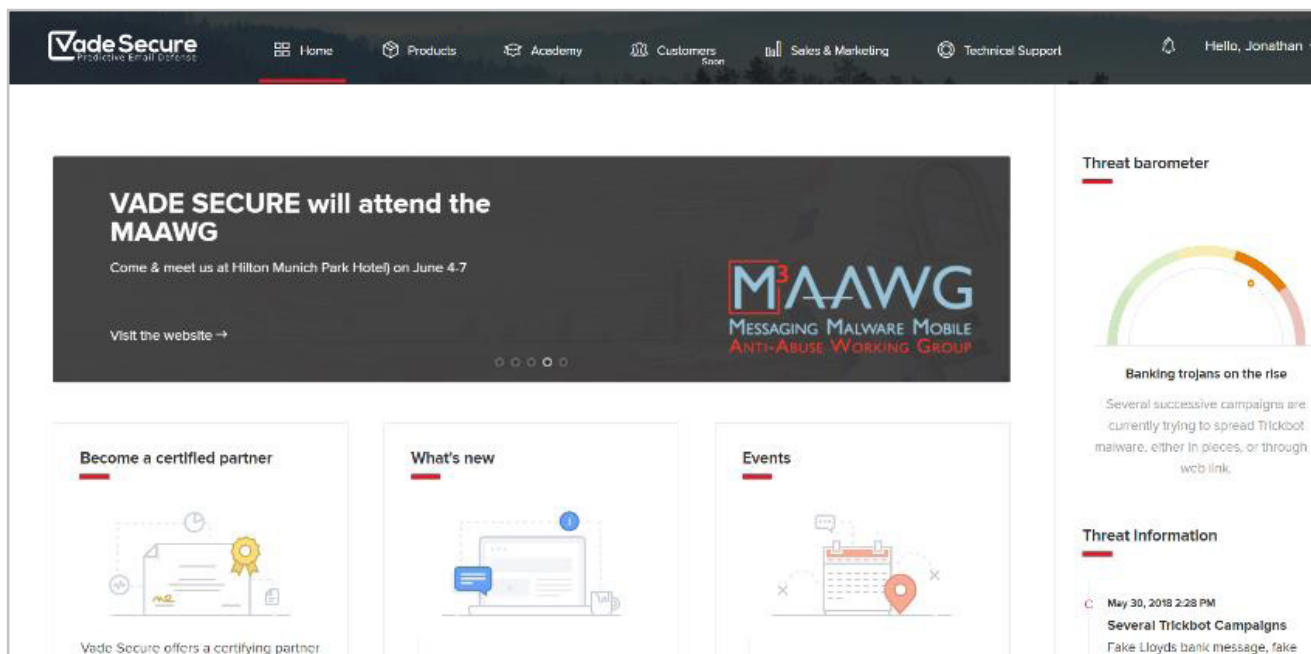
Vade Secure
Predictive Email Defense

Home  Products  Academy  Customers Soon  Sales & Marketing  Technical Support  Hello, Jonathan

VADE SECURE will attend the MAAWG

Come & meet us at Hilton Munich Park Hotel) on June 4-7

Visit the website →

M³AAWG
MESSAGING MALWARE MOBILE
ANTI-ABUSE WORKING GROUP

Threat barometer

Banking trojans on the rise

Several successive campaigns are currently trying to spread Trickbot malware, either in pieces, or through web link.

Become a certified partner

Vade Secure offers a certifying partner

What's new

Events

Threat Information

May 30, 2018 2:28 PM
Several Trickbot Campaigns
Fake Lloyds bank message, fake